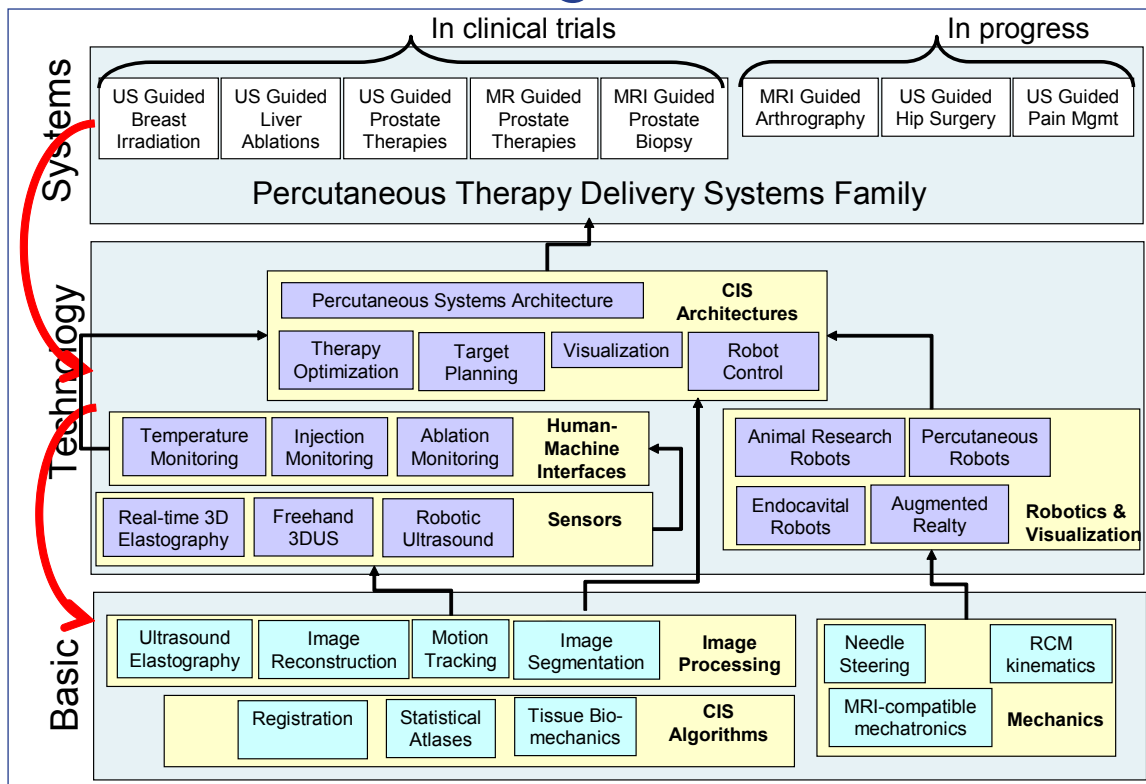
In clinical trials

In progress

Systems

US Guided Breast Irradiation

US Guided Liver Ablations

US Guided Prostate Therapies

MR Guided Prostate Therapies

MRI Guided Prostate Biopsy

MRI Guided Arthrography

US Guided Hip Surgery

US Guided Pain Mgmt

Percutaneous Therapy Delivery Systems Family

Technology

Percutaneous Systems Architecture

CIS Architectures

Therapy Optimization

Target Planning

Visualization

Robot Control

Temperature Monitoring

Injection Monitoring

Ablation Monitoring

Human-Machine Interfaces

Real-time 3D Elastography

Freehand 3DUS

Robotic Ultrasound

Sensors

Animal Research Robots

Percutaneous Robots

Endocavital Robots

Augmented Realty

Robotics & Visualization

Basic

Ultrasound Elastography

Image Reconstruction

Motion Tracking

Image Segmentation

Image Processing

Registration

Statistical Atlases

Tissue Biomechanics

CIS Algorithms

Needle Steering

RCM kinematics

MRI-compatible mechatronics

Mechanics